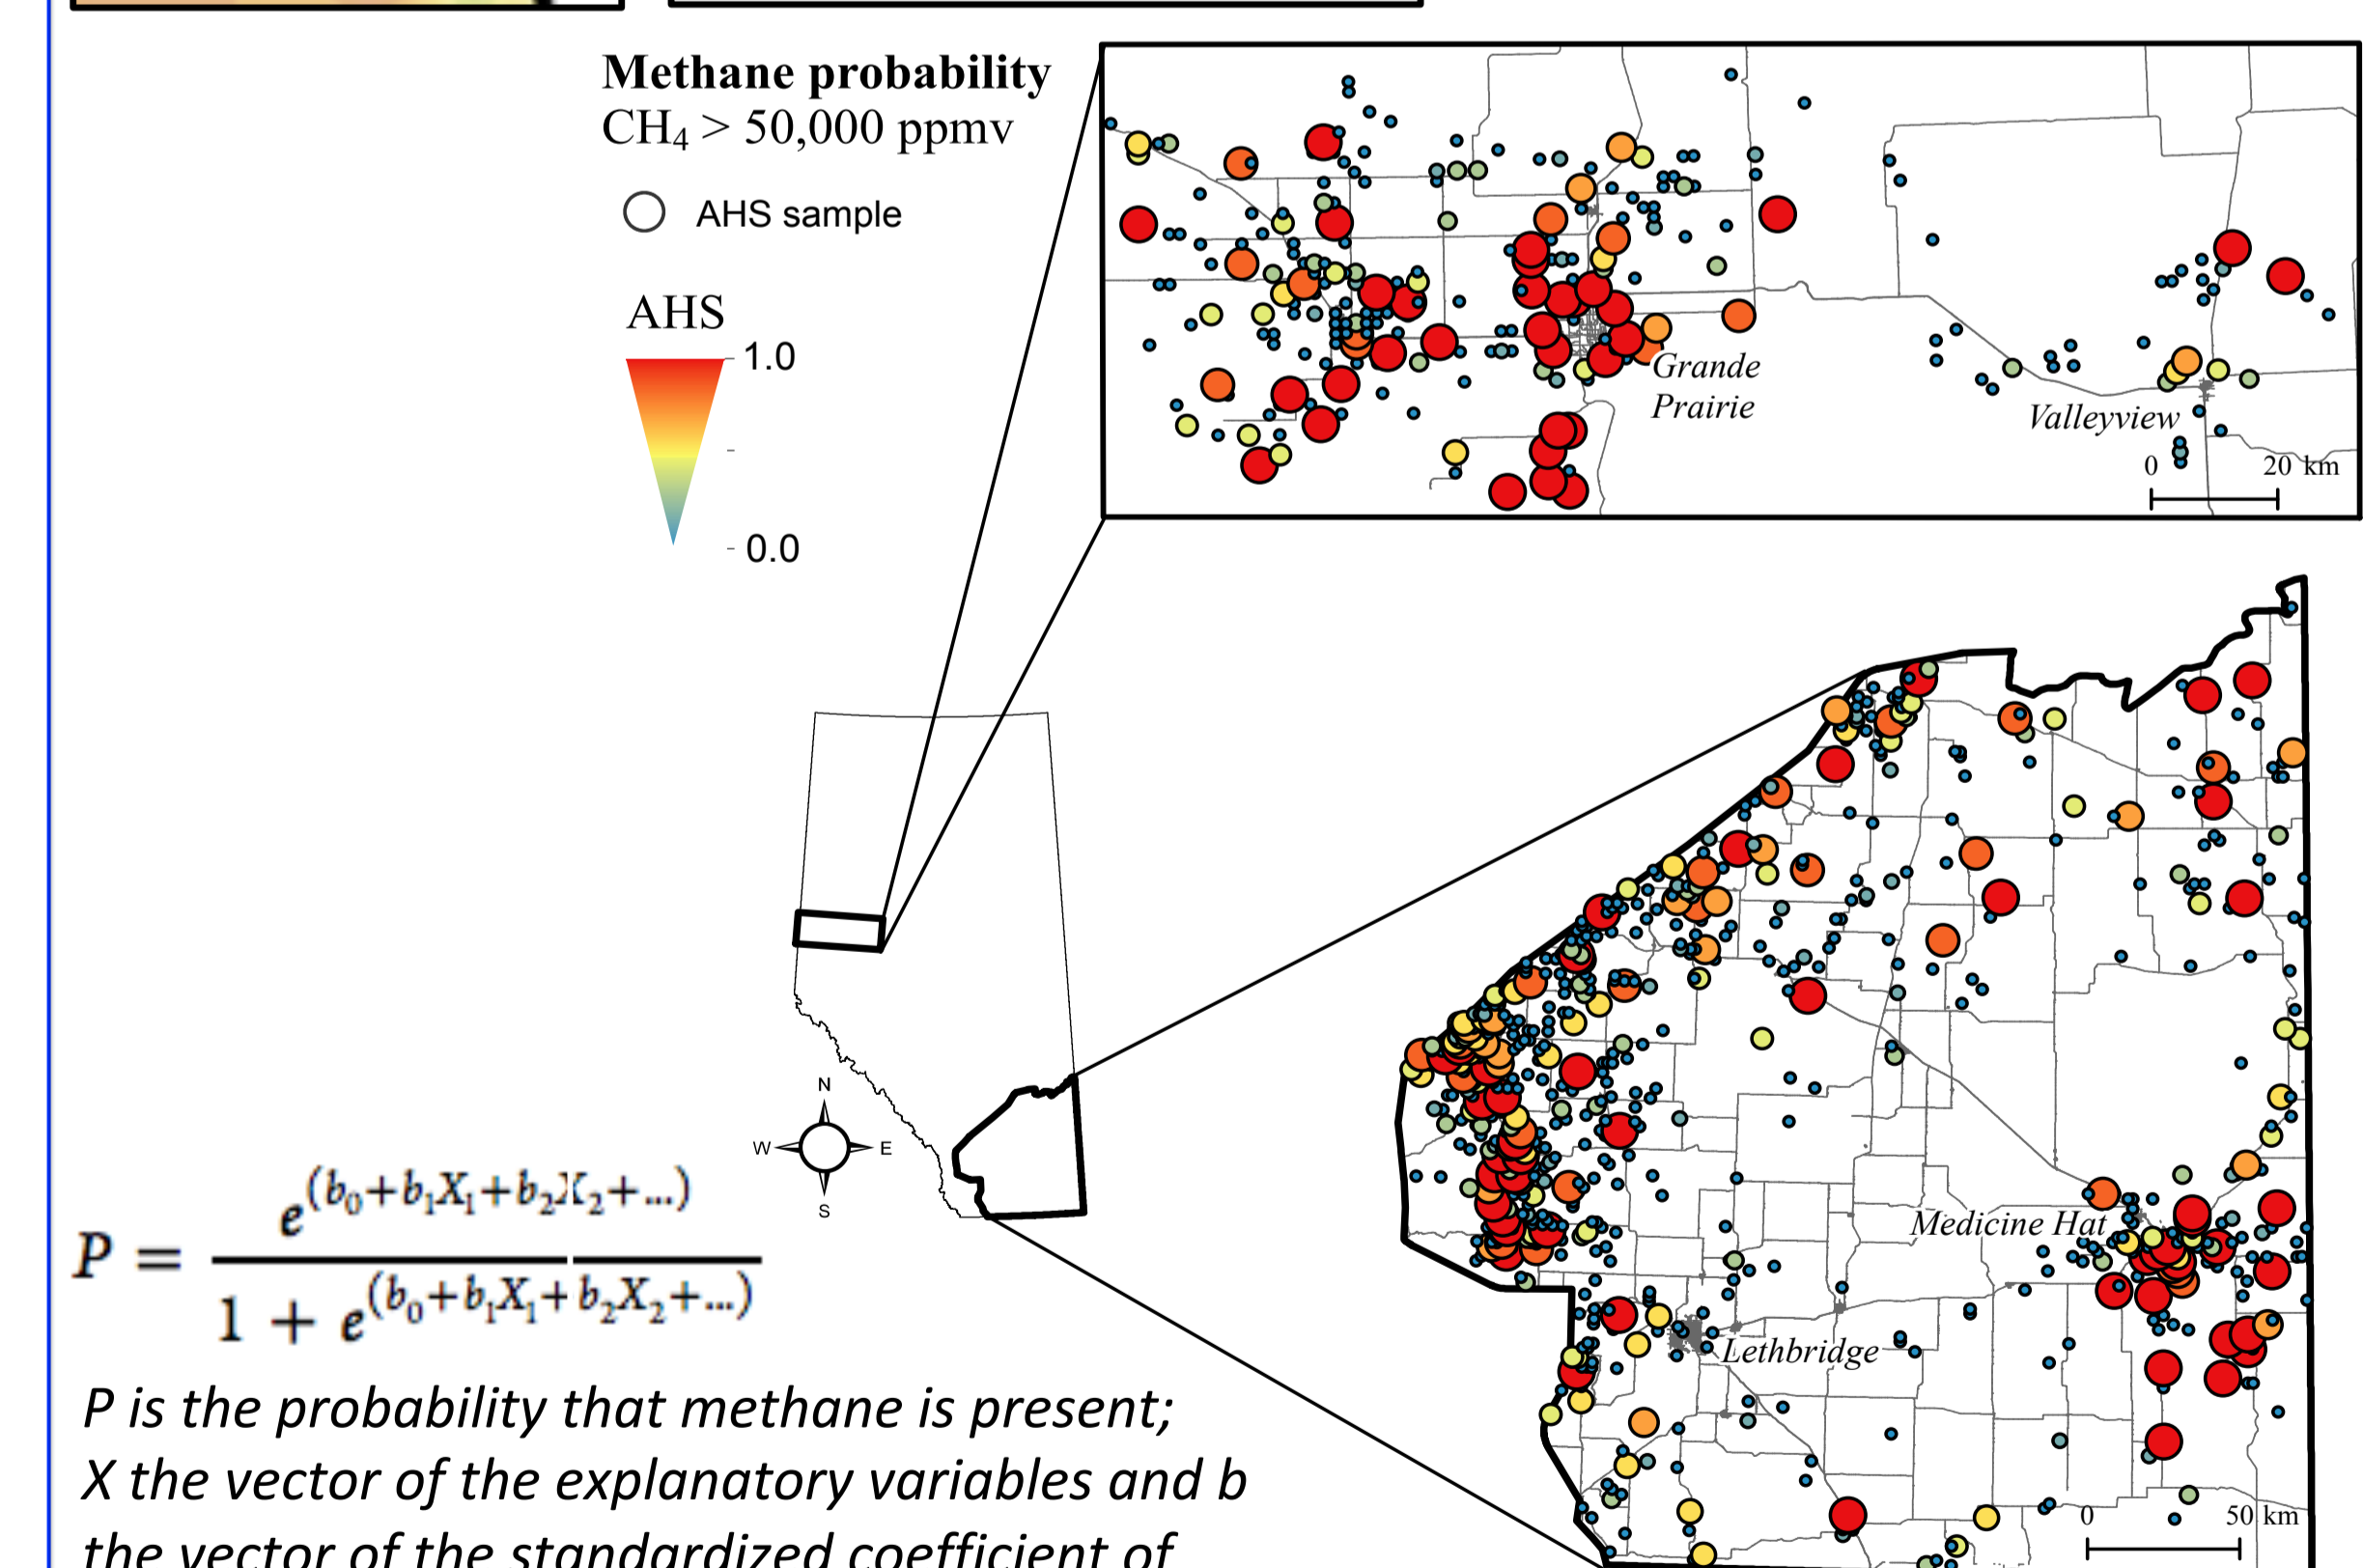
Methane probability
$CH_4 > 50{,}000$ ppmv

AHS sample

AHS
1.0
0.0

Grande Prairie
Valleyview
0 20 km

N
W E
S

Medicine Hat
Lethbridge
0 50 km

$P = \frac{e^{(b_0+b_1X_1+b_2X_2+...)}}{1+e^{(b_0+b_1X_1+b_2X_2+...)}}$

P is the probability that methane is present;
X the vector of the explanatory variables and b
the vector of the standardized coefficient of